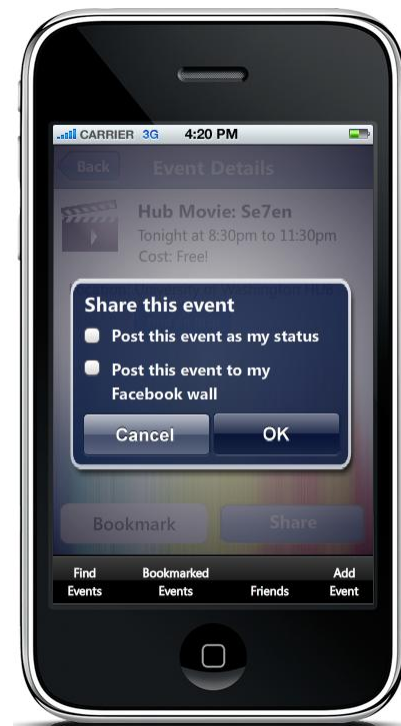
CARRIER 3G 4:20 PM

Back Event Details

Hub Movie: Se7en
Tonight at 8:30pm to 11:30pm
Cost: Free!

Share this event

Post this event as my status

Post this event to my Facebook wall

Cancel OK

Bookmark Share

Find Events

Bookmarked Events

Friends

Add Event